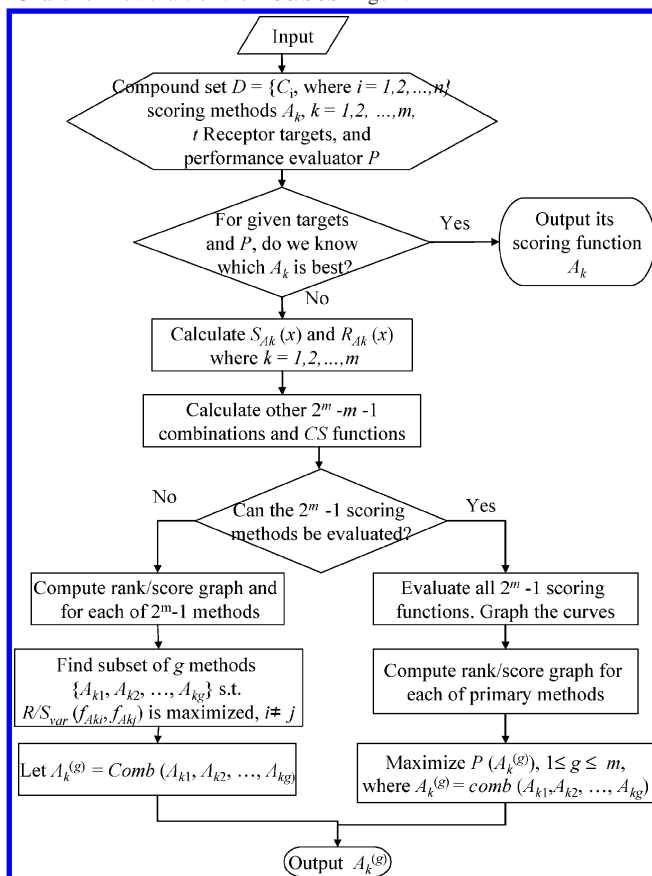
Input

Compound set $D = \{C_i$, where $i = 1,2, ...,n\}$ scoring methods $A_k$, $k = 1,2, ...,m$, $t$ Receptor targets, and performance evaluator $P$

For given targets and $P$, do we know which $A_k$ is best?

Yes

Output its scoring function $A_k$

No

Calculate $S_{Ak}(x)$ and $R_{Ak}(x)$ where $k = 1,2,...,m$

Calculate other $2^m$ -$m$ -1 combinations and $CS$ functions

No

Can the $2^m$ -1 scoring methods be evaluated?

Yes

Compute rank/score graph and for each of $2^m$-1 methods

Find subset of $g$ methods $\{A_{k1}, A_{k2}, ..., A_{kg}\}$ s.t. $R/S_{var}(f_{Aki}, f_{Akj})$ is maximized, $i \neq j$

Let $A_k^{(g)} = Comb(A_{k1}, A_{k2}, ..., A_{kg})$

Evaluate all $2^m$ -1 scoring functions. Graph the curves

Compute rank/score graph for each of primary methods

Maximize $P(A_k^{(g)})$, $1 \leq g \leq m$, where $A_k^{(g)} = comb(A_{k1}, A_{k2}, ..., A_{kg})$

Output $A_k^{(g)}$